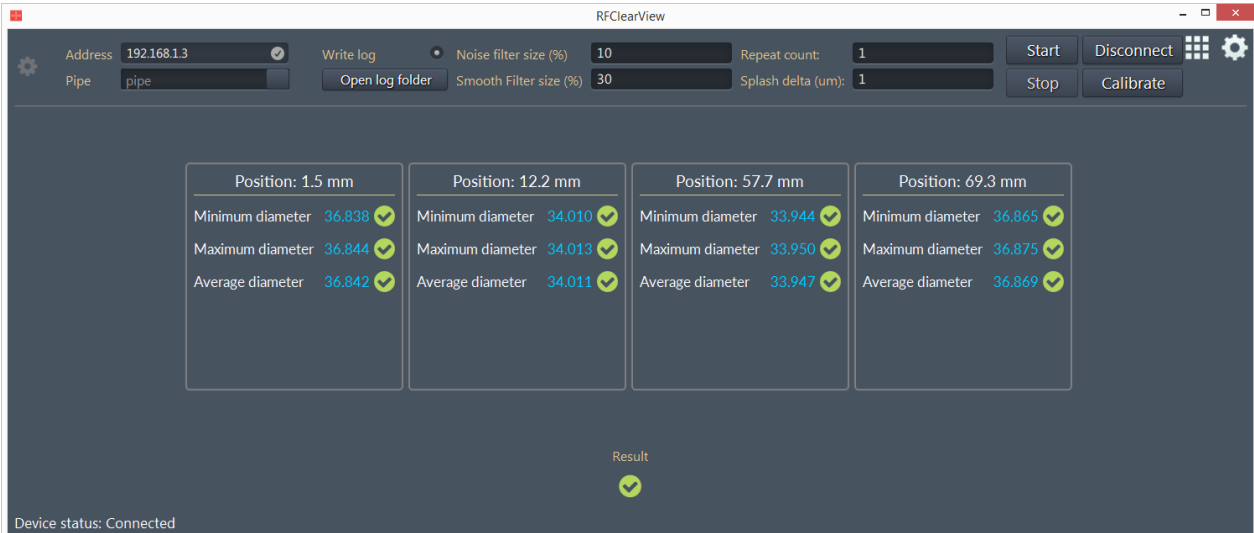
RFClearView

Address 192.168.1.3
Pipe pipe
Write log
Open log folder
Noise filter size (%) 10
Smooth Filter size (%) 30
Repeat count: 1
Splash delta (um): 1
Start
Disconnect
Stop
Calibrate

Position: 1.5 mm
Minimum diameter 36.838
Maximum diameter 36.844
Average diameter 36.842

Position: 12.2 mm
Minimum diameter 34.010
Maximum diameter 34.013
Average diameter 34.011

Position: 57.7 mm
Minimum diameter 33.944
Maximum diameter 33.950
Average diameter 33.947

Position: 69.3 mm
Minimum diameter 36.865
Maximum diameter 36.875
Average diameter 36.869

Result

Device status: Connected